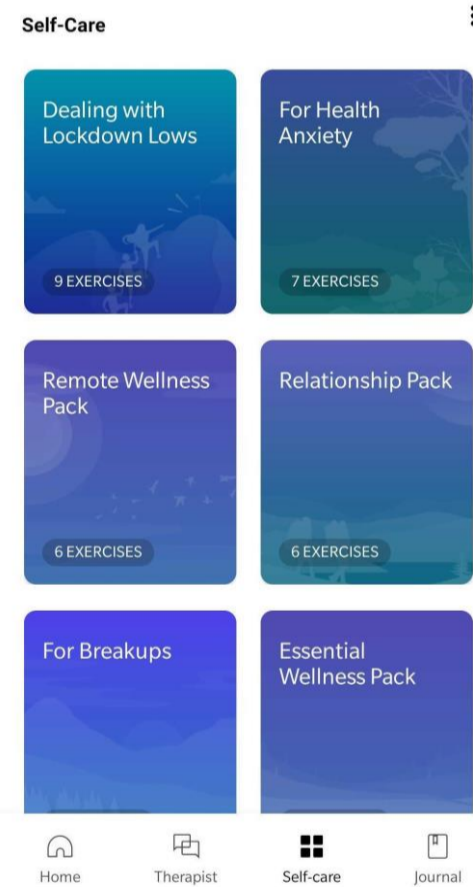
Self-Care

Dealing with Lockdown Lows

9 EXERCISES

For Health Anxiety

7 EXERCISES

Remote Wellness Pack

6 EXERCISES

Relationship Pack

6 EXERCISES

For Breakups

Essential Wellness Pack

Home

Therapist

Self-care

Journal